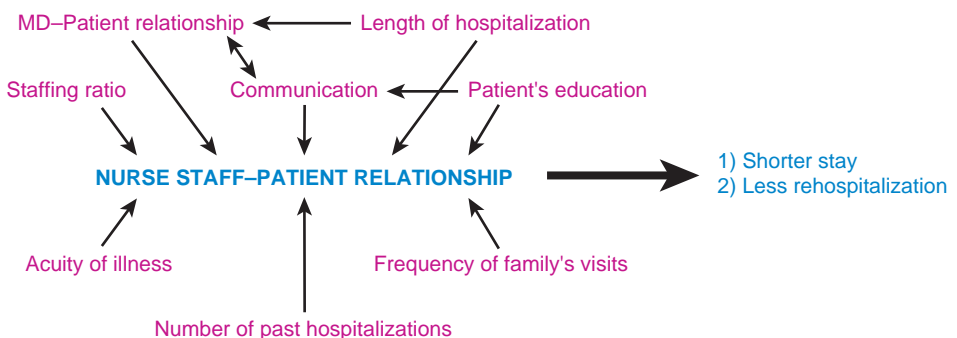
MD–Patient relationship

Length of hospitalization

Staffing ratio

Communication

Patient's education

NURSE STAFF–PATIENT RELATIONSHIP

1) Shorter stay
2) Less rehospitalization

Acuity of illness

Frequency of family's visits

Number of past hospitalizations